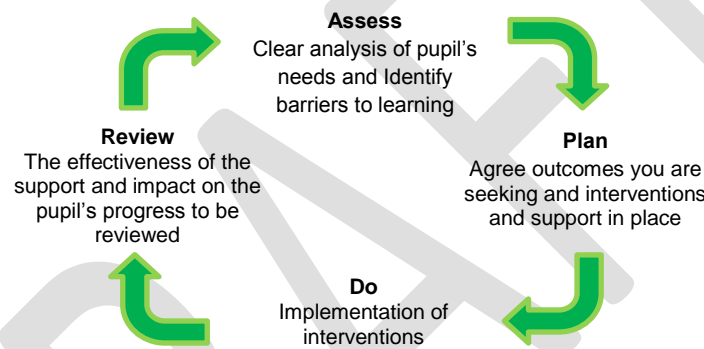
Assess
Clear analysis of pupil's needs and Identify barriers to learning

Plan
Agree outcomes you are seeking and interventions and support in place

Do
Implementation of interventions

Review
The effectiveness of the support and impact on the pupil's progress to be reviewed